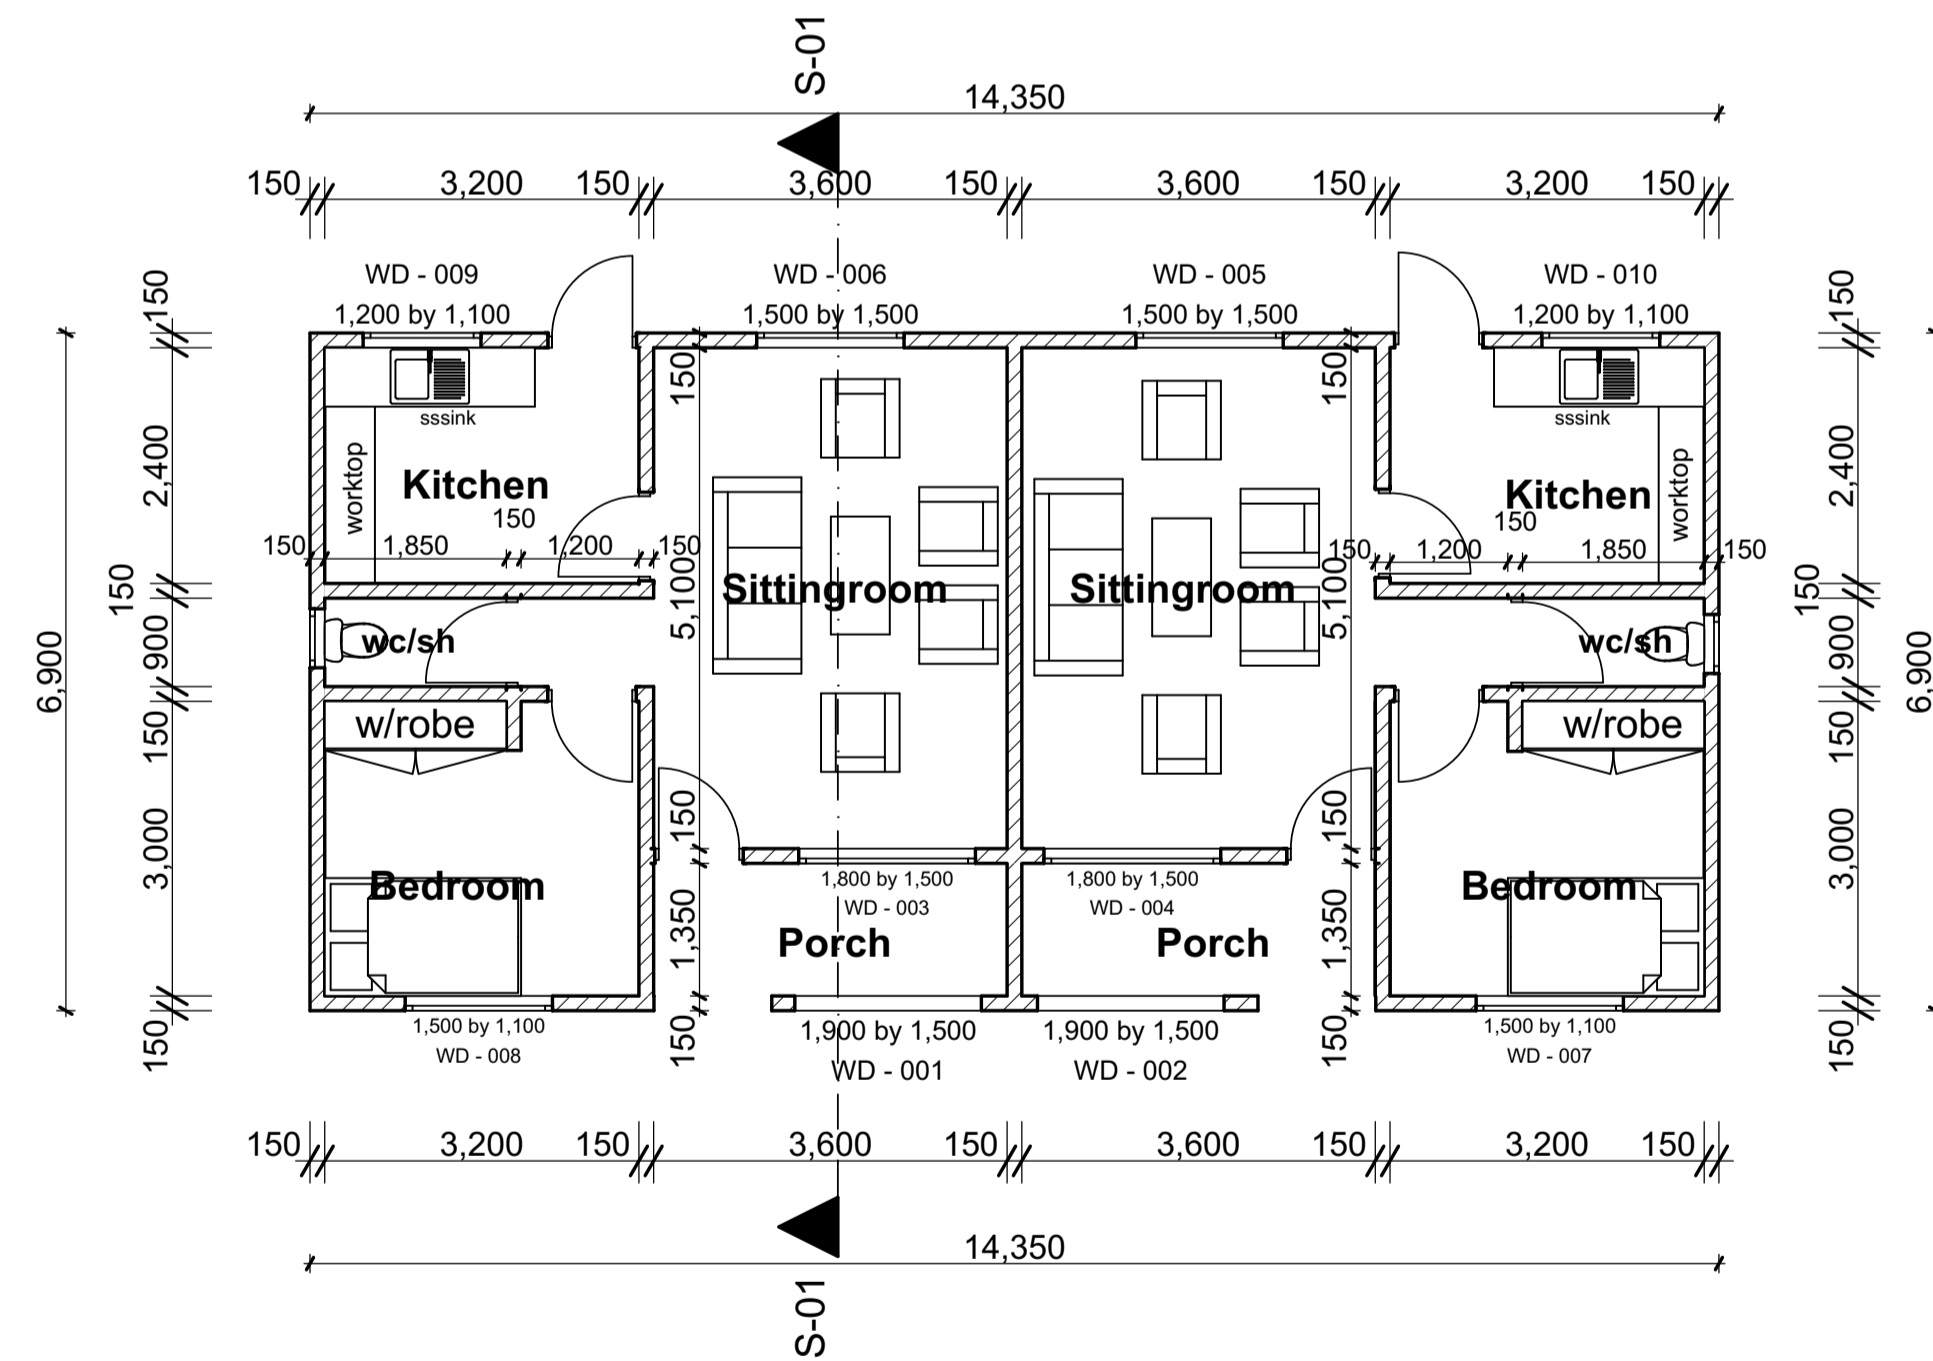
S-01

14,350

150 3,200 150 3,600 150 3,600 150 3,200 150

WD - 009
1,200 by 1,100

WD - 006
1,500 by 1,500

WD - 005
1,500 by 1,500

WD - 010
1,200 by 1,100

150
2,400
150
900
150
3,000
150
6,900

sssink
worktop
Kitchen
150
150 1,850 1,200 150

150
5,100
Sittingroom

Sittingroom
5,100
150

sssink
Kitchen
worktop
150
150 1,200 1,850 150

wc/sh
w/robe

wc/sh
w/robe

150
1,350
150

150
1,350
150

Bedroom
1,500 by 1,100
WD - 008

1,800 by 1,500
WD - 003
Porch

1,800 by 1,500
WD - 004
Porch

Bedroom
1,500 by 1,100
WD - 007

1,900 by 1,500
WD - 001

1,900 by 1,500
WD - 002

150
2,400
150
900
150
3,000
150
6,900

150 3,200 150 3,600 150 3,600 150 3,200 150

14,350

S-01